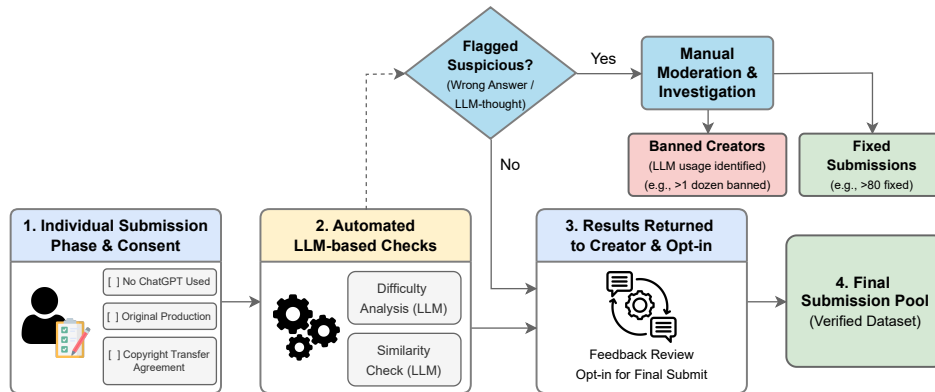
Flagged Suspicious?
(Wrong Answer / LLM-thought)

Yes

Manual Moderation & Investigation

Banned Creators
(LLM usage identified)
(e.g., >1 dozen banned)

Fixed Submissions
(e.g., >80 fixed)

No

1. Individual Submission Phase & Consent

[ ] No ChatGPT Used
[ ] Original Production
[ ] Copyright Transfer Agreement

2. Automated LLM-based Checks

Difficulty Analysis (LLM)
Similarity Check (LLM)

3. Results Returned to Creator & Opt-in

Feedback Review
Opt-in for Final Submit

4. Final Submission Pool
(Verified Dataset)